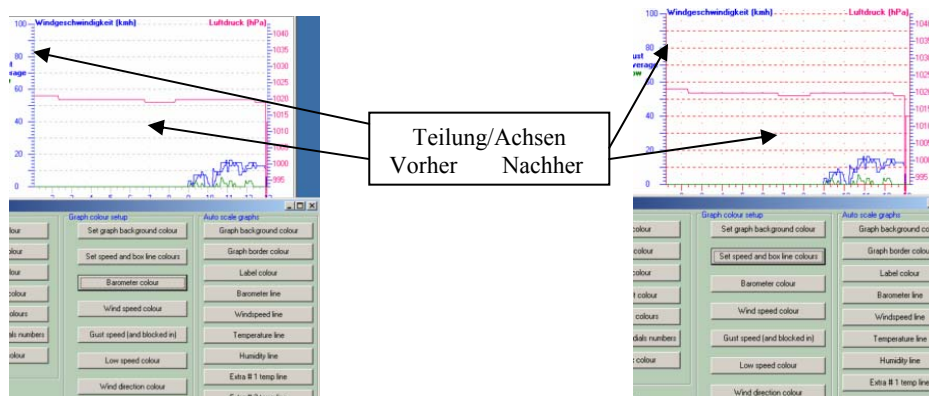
100 Windgeschwindigkeit [kmh]
Luftdruck [hPa]
1040
1035
1030
1025
1020
1015
1010
1005
1000
995
80
60
40
20
0
t
rage
2 3 4 5 6 7 8 9 10 11 12

Graph colour setup
Auto scale graphs
lour
Set graph background colour
Graph background colour
lour
Set speed and box line colours
Graph border colour
lour
Barometer colour
Label colour
colour
Wind speed colour
Barometer line
colours
Gust speed (and blocked in)
Windspeed line
als numbers
Low speed colour
Temperature line
colour
Wind direction colour
Humidity line
Extra # 1 temp line

Teilung/Achsen
Vorher Nachher

100 Windgeschwindigkeit [kmh]
Luftdruck [hPa]
104
103
103
102
102
101
101
100
100
995
80
60
40
20
0
ust
verage
w

Graph colour setup
Auto scale graphs
colour
Set graph background colour
Graph background co
colour
Set speed and box line colours
Graph border colou
olour
Barometer colour
Label colour
t colour
Wind speed colour
Barometer line
colours
Gust speed (and blocked in)
Windspeed line
dials numbers
Temperature line
colour
Low speed colour
Humidity line
Wind direction colour
Extra # 1 temp line